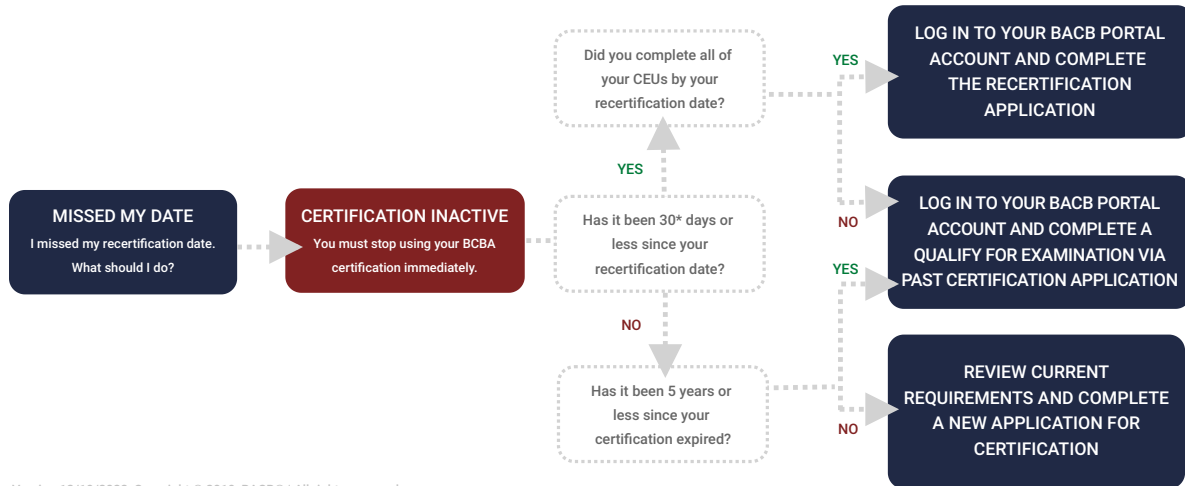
MISSED MY DATE
I missed my recertification date. What should I do?

CERTIFICATION INACTIVE
You must stop using your BCBA certification immediately.

Has it been 30* days or less since your recertification date?

YES

Did you complete all of your CEUs by your recertification date?

YES

LOG IN TO YOUR BACB PORTAL ACCOUNT AND COMPLETE THE RECERTIFICATION APPLICATION

NO

LOG IN TO YOUR BACB PORTAL ACCOUNT AND COMPLETE A QUALIFY FOR EXAMINATION VIA PAST CERTIFICATION APPLICATION

NO

Has it been 5 years or less since your certification expired?

YES

NO

REVIEW CURRENT REQUIREMENTS AND COMPLETE A NEW APPLICATION FOR CERTIFICATION

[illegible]